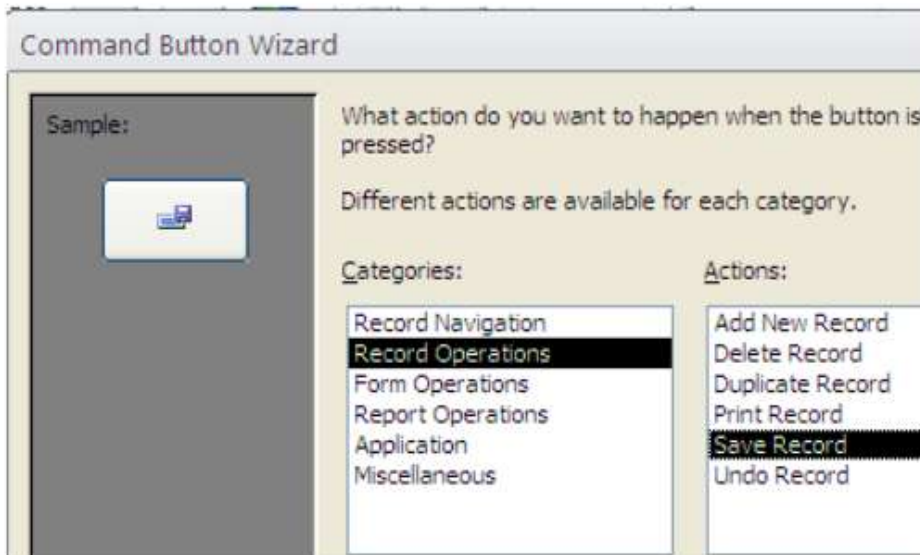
Command Button Wizard

Sample:

What action do you want to happen when the button is pressed?

Different actions are available for each category.

Categories:

Record Navigation
Record Operations
Form Operations
Report Operations
Application
Miscellaneous

Actions:

Add New Record
Delete Record
Duplicate Record
Print Record
Save Record
Undo Record